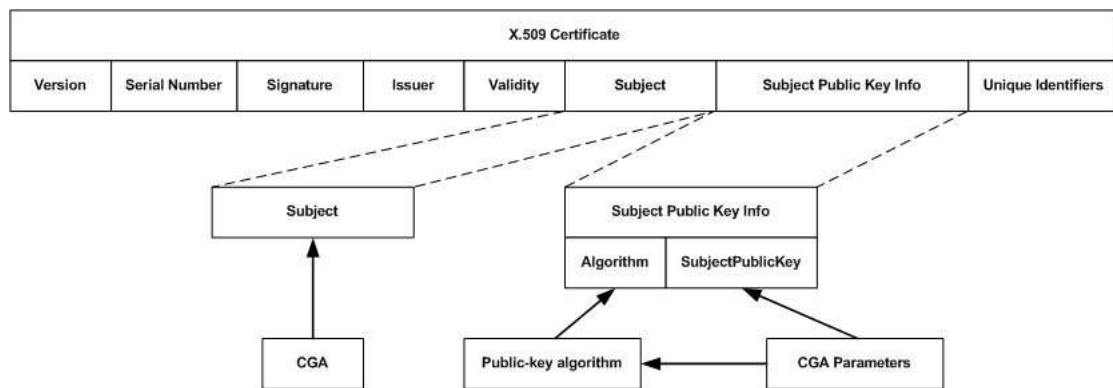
X.509 Certificate

| Version | Serial Number | Signature | Issuer | Validity | Subject | Subject Public Key Info | Unique Identifiers |
|---|---|---|---|---|---|---|---|

Subject

Subject Public Key Info

Algorithm

SubjectPublicKey

CGA

Public-key algorithm

CGA Parameters